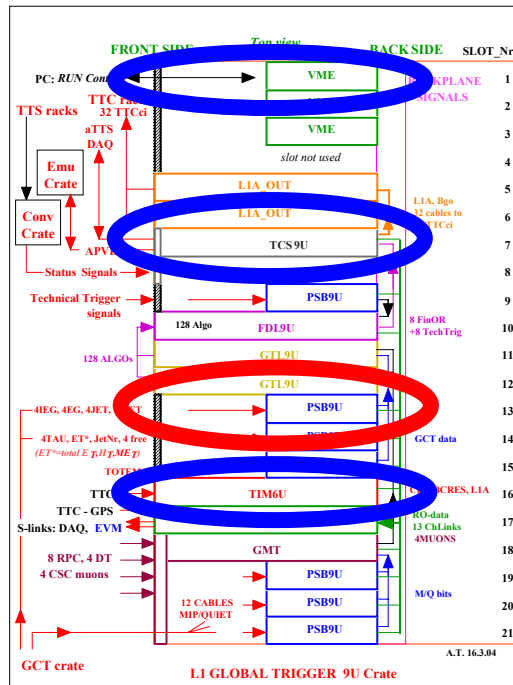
FRONT SIDE
Top view
BACK SIDE
SLOT_Nr

PC: RUN Cont
VME
BACKPLANE SIGNALS
1
2
VME
3
slot not used
4
TTS racks
TTC rac
32 TTCci
aTTS
DAQ
Emu Crate
Conv Crate
L1A_OUT
5
L1A_OUT
L1A, Bgo
32 cables to
TTCci
6
APVE
TCS 9U
7
Status Signals
8
Technical Trigger signals
PSB9U
9
8 FinOR
+8 TechTrig
128 Algo
FDL9U
10
128 ALGOs
GTL9U
11
GTL9U
12
4IEG, 4EG, 4JET, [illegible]
PSB9U
13
4TAU, ET*, JetNr, 4 free
($ET^*$=total $E_T$,$H_T$,$ME_T$)
PSB9U
GCT data
14
TOTEM
15
TTC
TIM6U
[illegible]BCRES, L1A
16
TTC - GPS
RO-data
13 ChLinks
4MUONS
17
S-links: DAQ, EVM
GMT
18
8 RPC, 4 DT
4 CSC muons
PSB9U
19
M/Q bits
12 CABLES
MIP/QUIET
PSB9U
20
PSB9U
21
GCT crate
L1 GLOBAL TRIGGER 9U Crate
A.T. 16.3.04